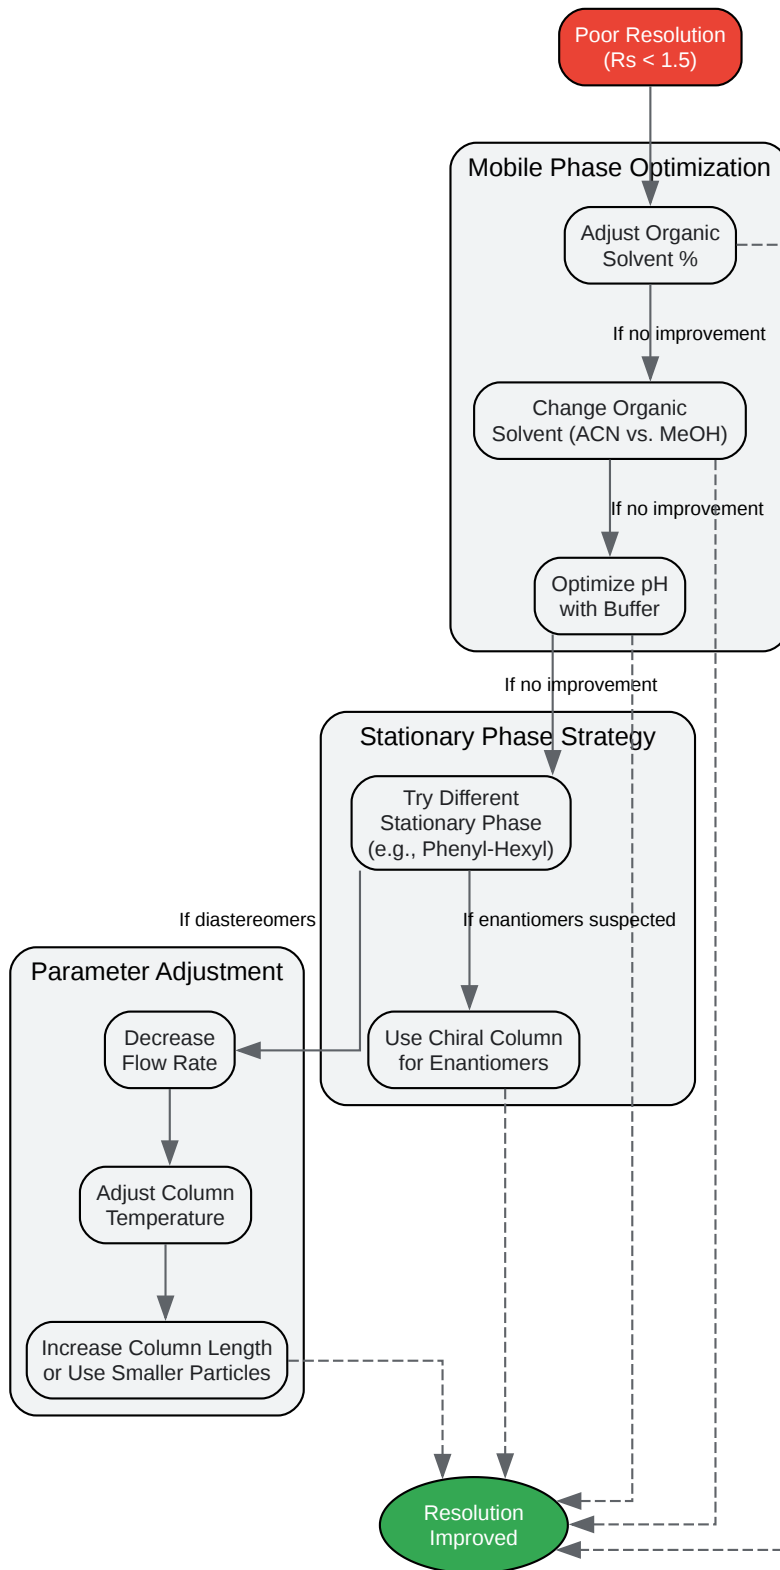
Poor Resolution (Rs < 1.5)

Mobile Phase Optimization

Adjust Organic Solvent %

If no improvement

Change Organic Solvent (ACN vs. MeOH)

If no improvement

Optimize pH with Buffer

If no improvement

Stationary Phase Strategy

Try Different Stationary Phase (e.g., Phenyl-Hexyl)

If diastereomers

If enantiomers suspected

Parameter Adjustment

Decrease Flow Rate

Use Chiral Column for Enantiomers

Adjust Column Temperature

Increase Column Length or Use Smaller Particles

Resolution Improved